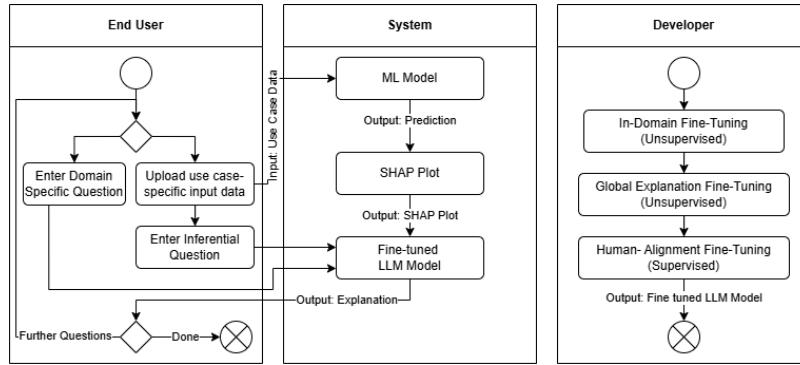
End User

Enter Domain Specific Question

Upload use case-specific input data

Enter Inferential Question

Further Questions

Done

System

Input: Use Case Data

ML Model

Output: Prediction

SHAP Plot

Output: SHAP Plot

Fine-tuned LLM Model

Output: Explanation

Developer

In-Domain Fine-Tuning (Unsupervised)

Global Explanation Fine-Tuning (Unsupervised)

Human- Alignment Fine-Tuning (Supervised)

Output: Fine tuned LLM Model